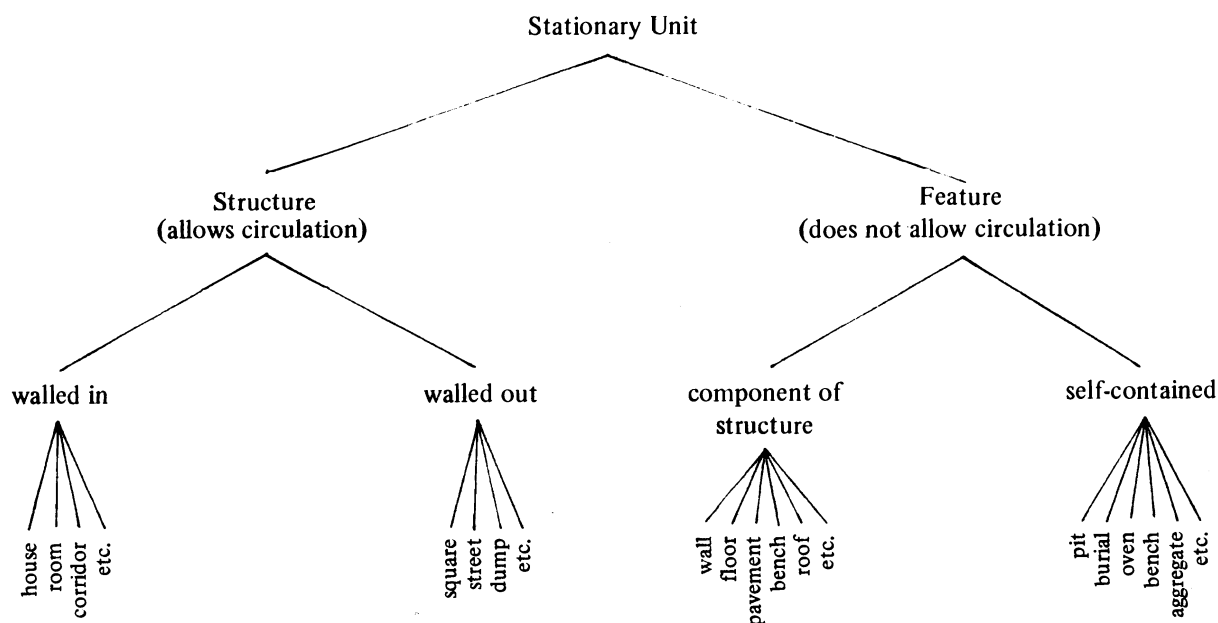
Stationary Unit

Structure
(allows circulation)

Feature
(does not allow circulation)

walled in

house
room
corridor
etc.

walled out

square
street
dump
etc.

component of structure

wall
floor
pavement
bench
roof
etc.

self-contained

pit
burial
oven
bench
aggregate
etc.